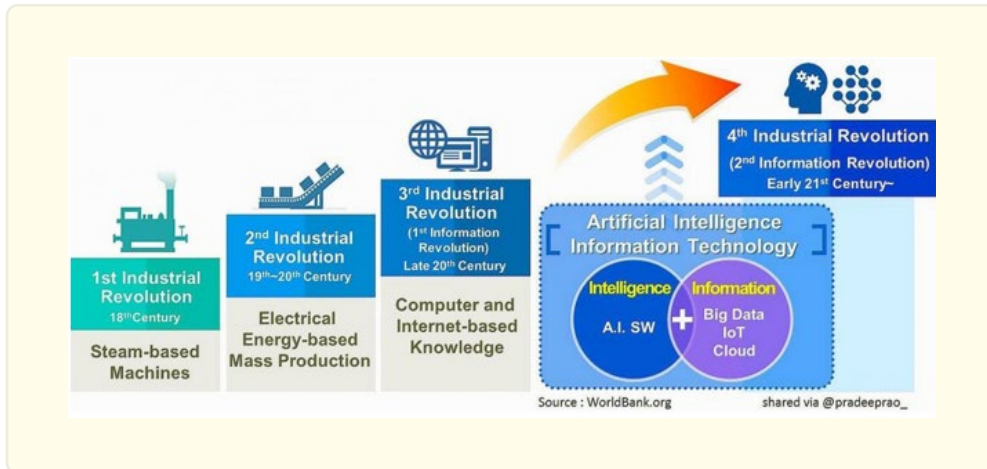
1st Industrial Revolution
18th Century

Steam-based Machines

2nd Industrial Revolution
19th~20th Century

Electrical Energy-based Mass Production

3rd Industrial Revolution
(1st Information Revolution)
Late 20th Century

Computer and Internet-based Knowledge

4th Industrial Revolution
(2nd Information Revolution)
Early 21st Century~

[ Artificial Intelligence Information Technology ]

Intelligence
A.I. SW

+

Information
Big Data
IoT
Cloud

Source : WorldBank.org

shared via @pradeeprao_